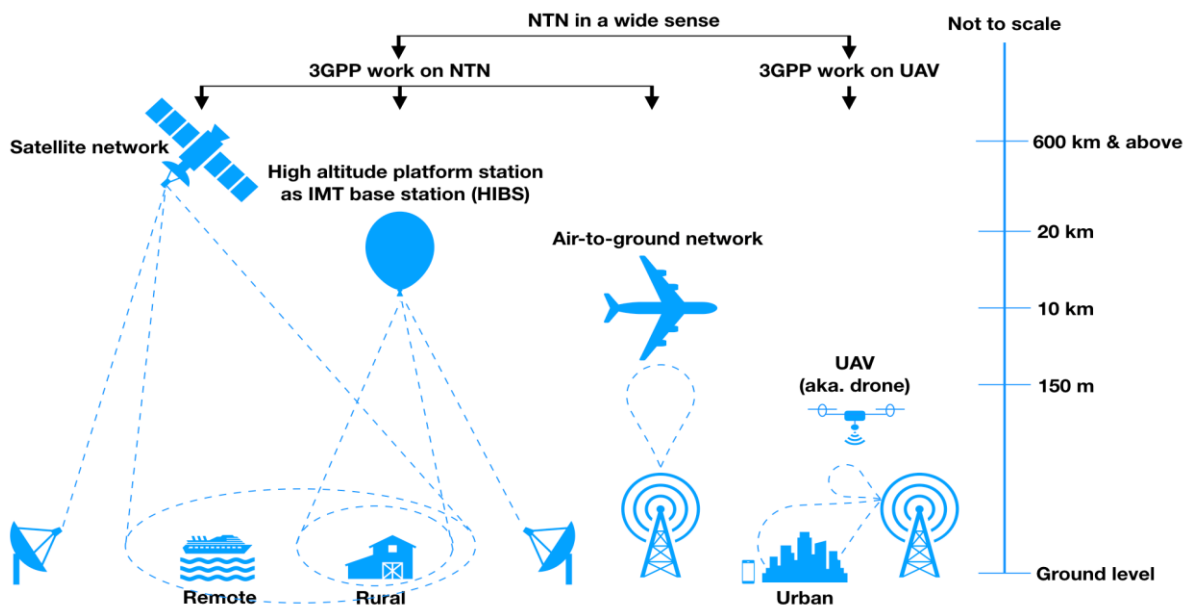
NTN in a wide sense

Not to scale

3GPP work on NTN

3GPP work on UAV

Satellite network

High altitude platform station as IMT base station (HIBS)

600 km & above

20 km

Air-to-ground network

10 km

UAV (aka. drone)

150 m

Remote

Rural

Urban

Ground level